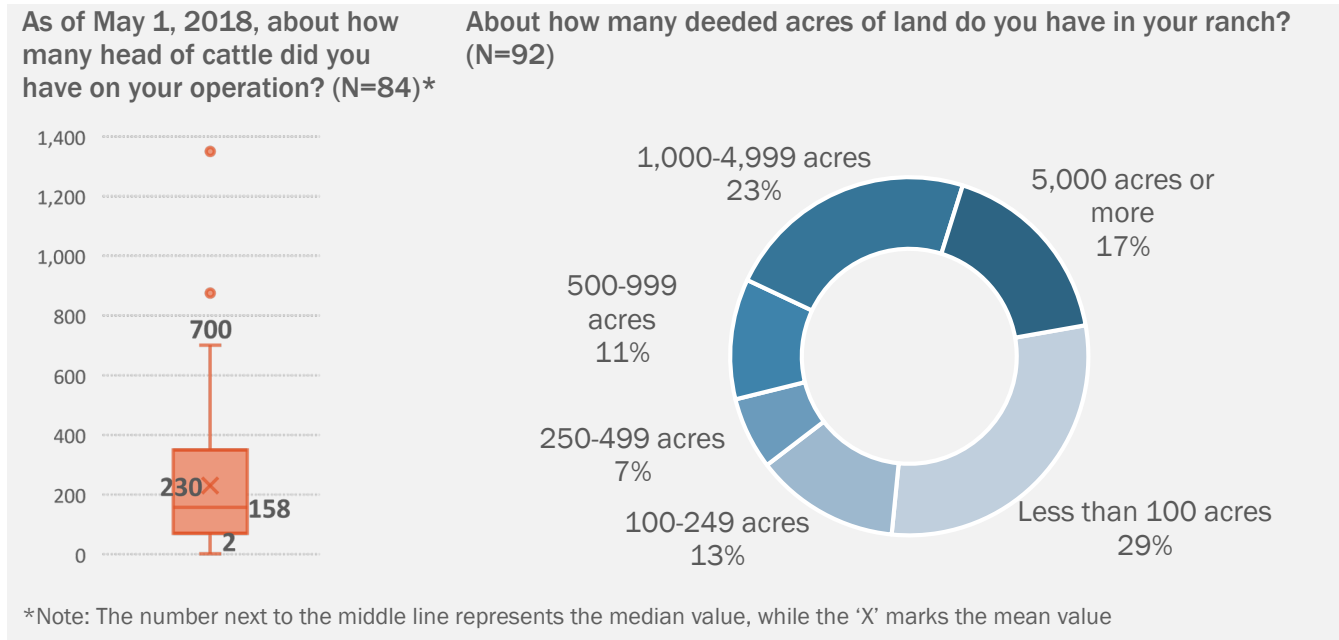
As of May 1, 2018, about how many head of cattle did you have on your operation? (N=84)*

1,400
1,200
1,000
800
600
400
200
0

700
230
158
2

About how many deeded acres of land do you have in your ranch? (N=92)

1,000-4,999 acres
23%

5,000 acres or more
17%

500-999 acres
11%

250-499 acres
7%

100-249 acres
13%

Less than 100 acres
29%

*Note: The number next to the middle line represents the median value, while the 'X' marks the mean value